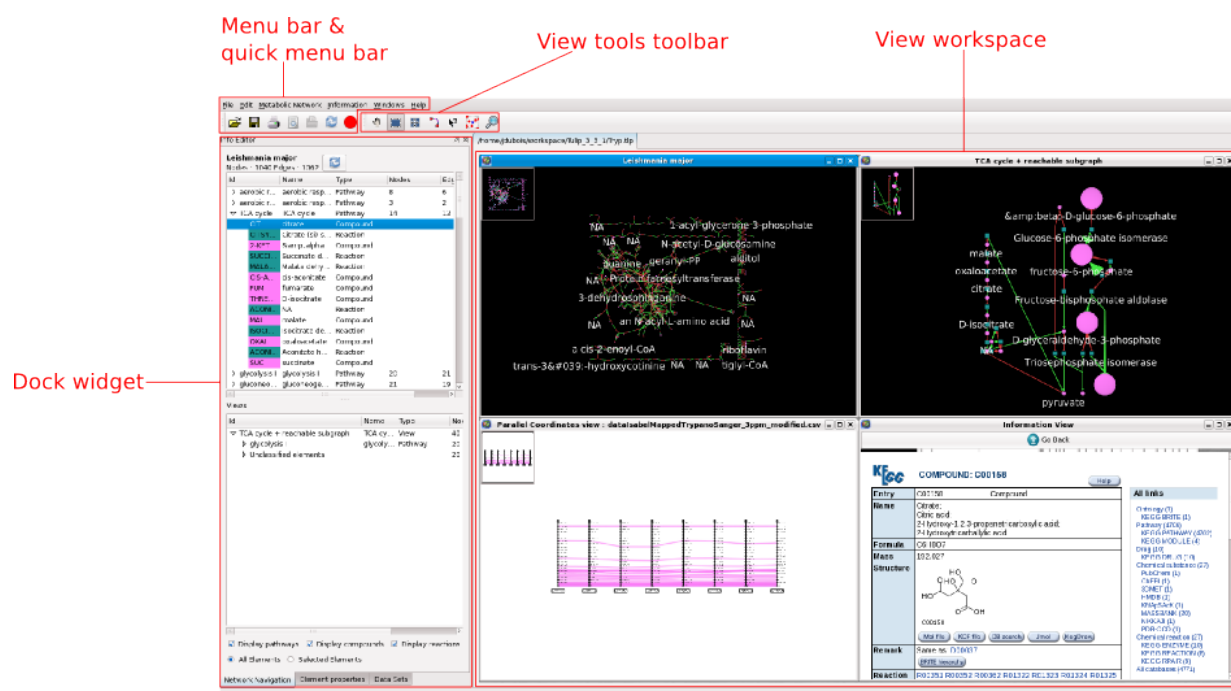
Menu bar & quick menu bar

View tools toolbar

View workspace

Dock widget

File Edit Metabolic Network Information Windows Help

Info Editor

Leishmania major

| Id | Name | Type | Nodes |
|---|---|---|---|
| aerobic r... | aerobic resp... | Pathway | 8 |
| aerobic r... | aerobic resp... | Pathway | 3 |
| TCA cycle | TCA cycle | Pathway | 14 |
| CIT | citrate | Compound | |
| SUCC... | Succinate d... | Reaction | |
| MALA... | Malate dehy... | Reaction | |
| CIS-A... | cis-aconitate | Compound | |
| FUM | fumarate | Compound | |
| THRE... | D-isocitrate | Compound | |
| ACONI... | NA | Reaction | |
| MAL | malate | Compound | |
| OXAL | oxaloacetate | Compound | |
| ACONI... | Aconitate h... | Reaction | |
| SUC | succinate | Compound | |
| glycolysis I | glycolysis I | Pathway | 20 |

Views

| Id | Name | Type |
|---|---|---|
| TCA cycle + reachable subgraph | TCA cy... | View |
| glycolysis | glycoly... | Pathway |
| Unclassified elements | | |

Display pathways Display compounds Display reactions

All Elements Selected Elements

Network Navigation Element properties Data Sets

Leishmania major

1-acyl-glycerone-3-phosphate
NA
N-acetyl-D-glucosamine
guanine
alditol
3-dehydrosphinganine
an N-acyl-L-amino acid
a cis-2-enoyl-CoA
riboflavin
trans-3&#039;-hydroxycotinine
tiglyl-CoA

TCA cycle + reachable subgraph

&amp;beta;-D-glucose-6-phosphate
Glucose-6-phosphate isomerase
malate
oxaloacetate
fructose-6-phosphate
citrate
Fructose-bisphosphate aldolase
D-isocitrate
D-glyceraldehyde-3-phosphate
Triosephosphate isomerase
pyruvate

Parallel Coordinates view : datalabelMappedTrypanoSanger_3ppm_modified.csv

Information View

Go Back

COMPOUND: C00158

Entry C00158 Compound
Name Citrate; Citric acid
Formula C6H8O7
Mass 192.027
Structure
Remark
Reaction

All links